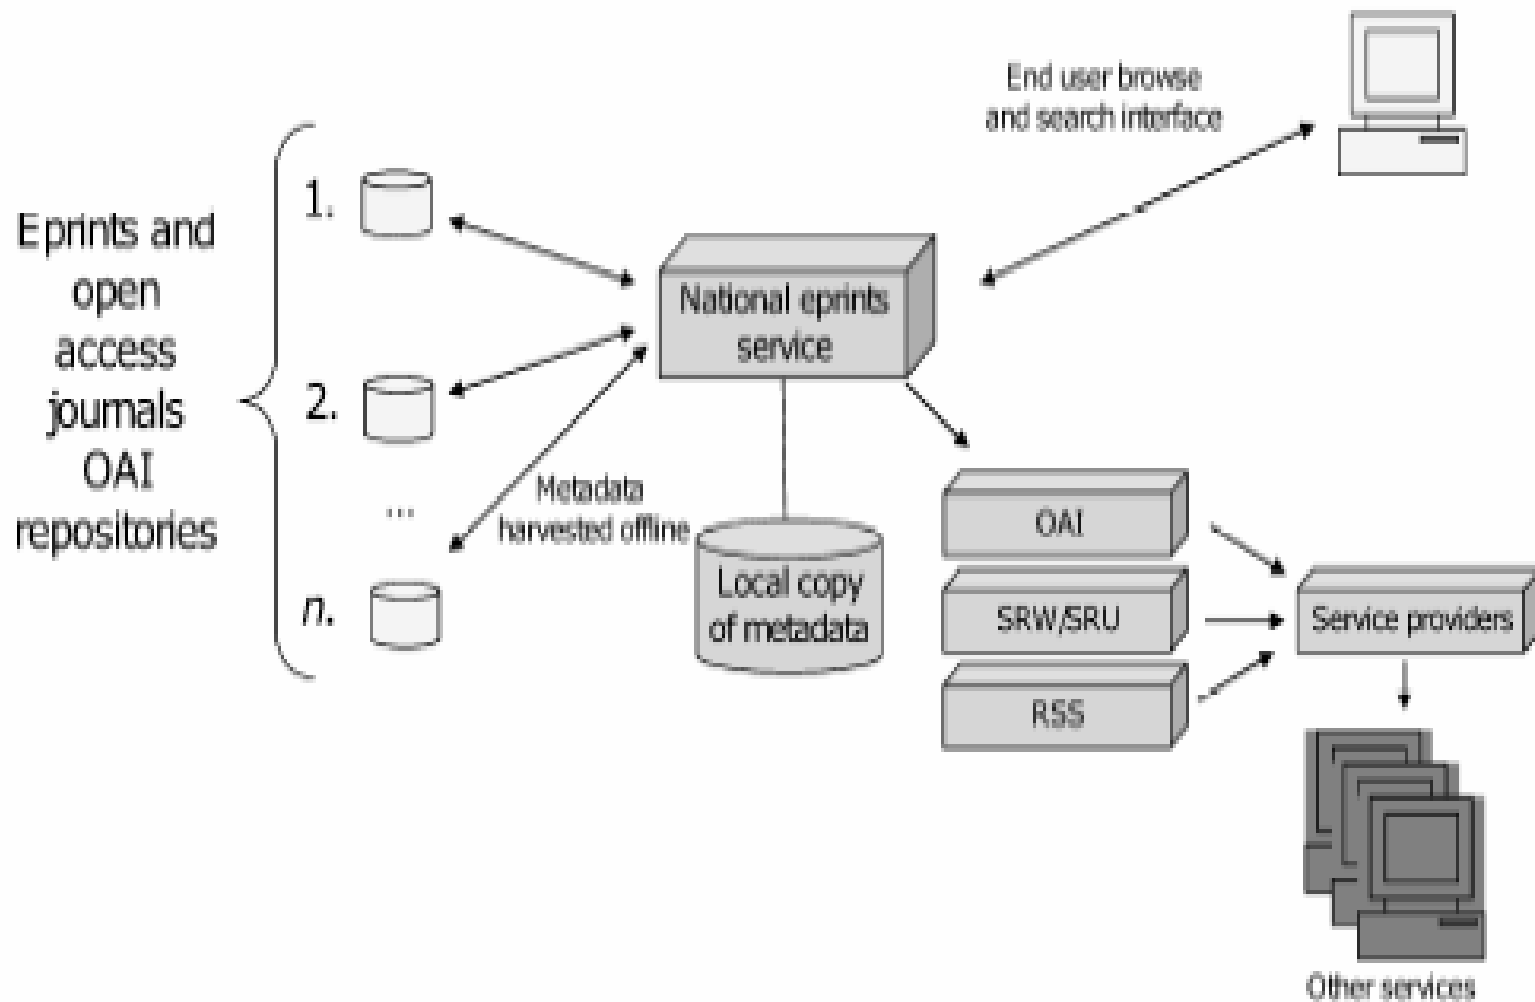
Eprints and open access journals OAI repositories

1.

2.

...

$n$.

End user browse and search interface

National eprints service

Metadata harvested offline

Local copy of metadata

OAI

SRW/SRU

RSS

Service providers

Other services